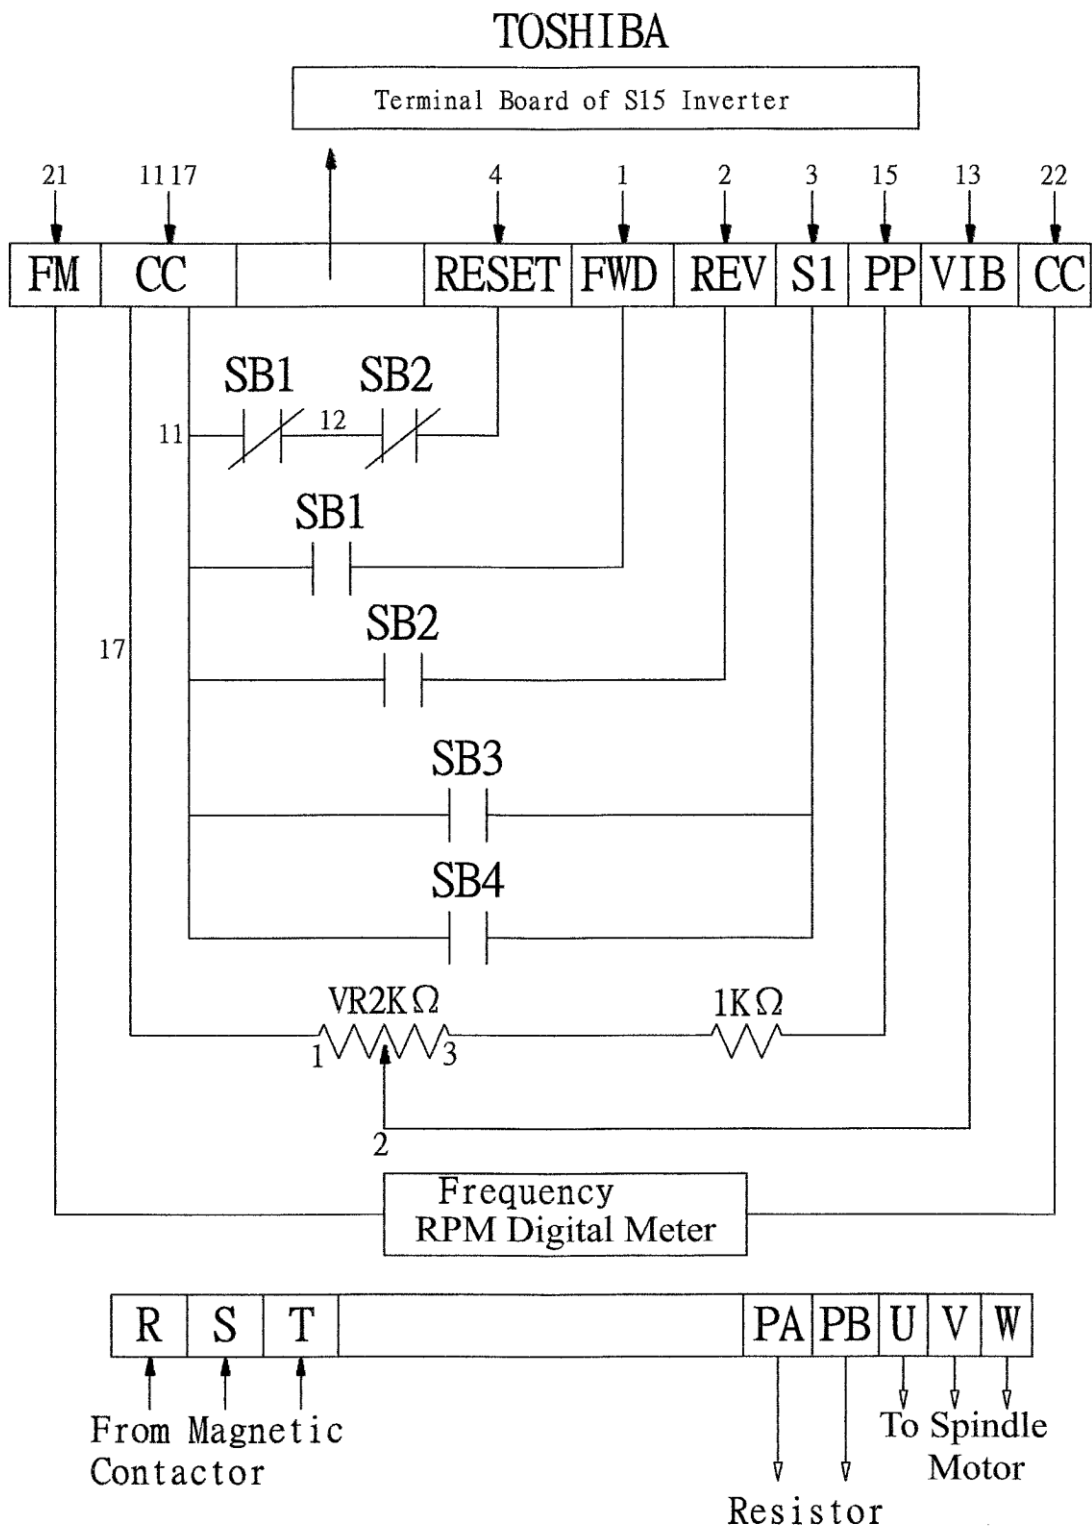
TOSHIBA

Terminal Board of S15 Inverter

21 11 17 4 1 2 3 15 13 22

FM CC RESET FWD REV S1 PP VIB CC

SB1 SB2
11 12

SB1

SB2

17

SB3

SB4

VR2K$\Omega$ 1K$\Omega$
1 3
2

Frequency RPM Digital Meter

R S T PA PB U V W

From Magnetic Contactor

To Spindle Motor

Resistor